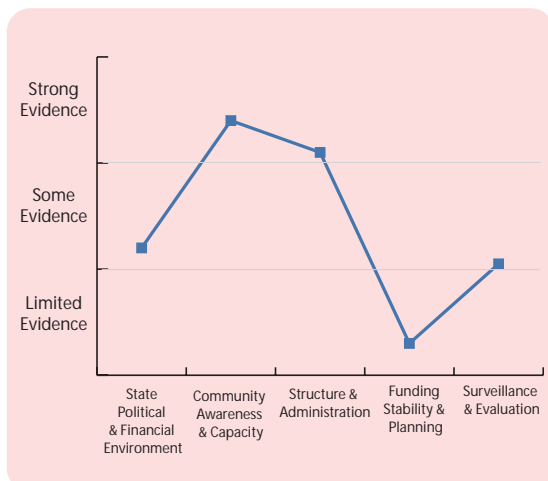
Strong Evidence

Some Evidence

Limited Evidence

State Political & Financial Environment

Community Awareness & Capacity

Structure & Administration

Funding Stability & Planning

Surveillance & Evaluation